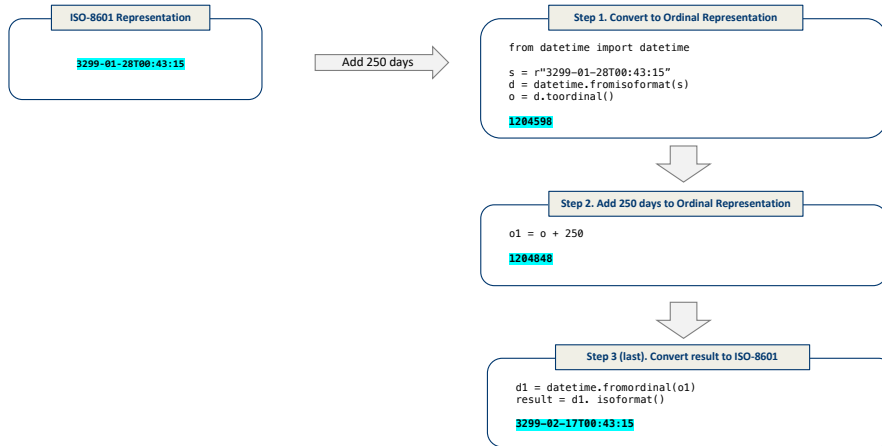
ISO-8601 Representation

3299-01-28T00:43:15

Add 250 days

Step 1. Convert to Ordinal Representation

from datetime import datetime

s = r"3299-01-28T00:43:15"
d = datetime.fromisoformat(s)
o = d.toordinal()

1204598

Step 2. Add 250 days to Ordinal Representation

o1 = o + 250

1204848

Step 3 (last). Convert result to ISO-8601

d1 = datetime.fromordinal(o1)
result = d1. isoformat()

3299-02-17T00:43:15